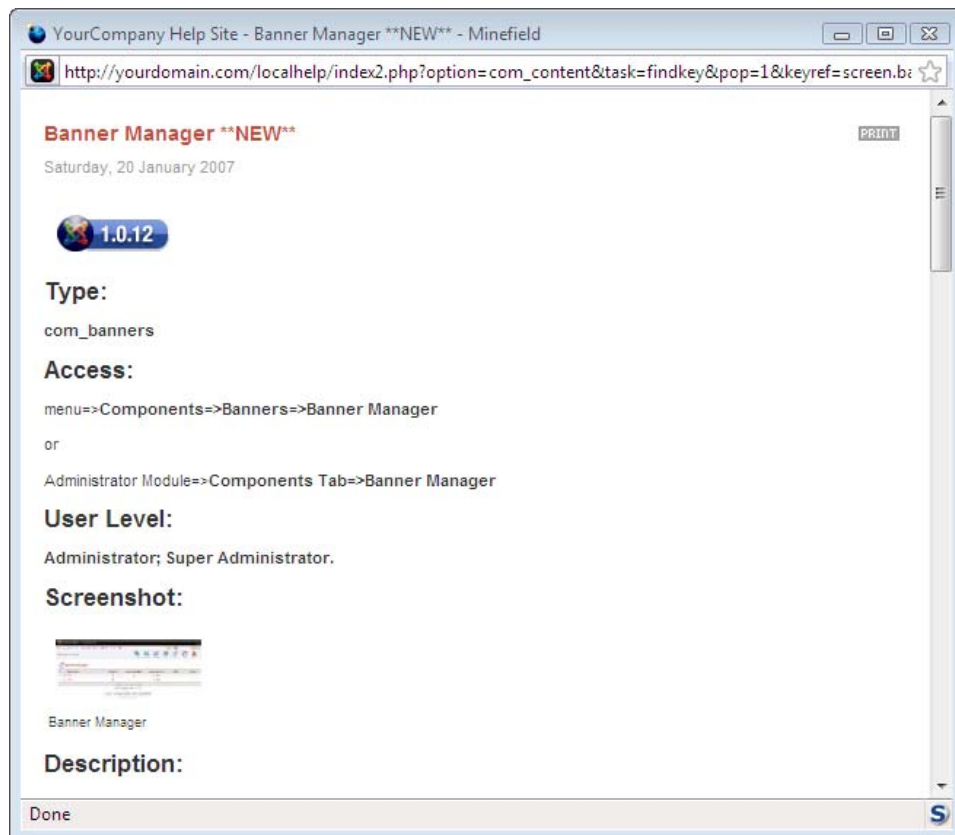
YourCompany Help Site - Banner Manager **NEW** - Minefield

http://yourdomain.com/localhelp/index2.php?option=com_content&task=findkey&pop=1&keyref=screen.ba

Banner Manager **NEW**

PRINT

Saturday, 20 January 2007

1.0.12

Type:

com_banners

Access:

menu=>Components=>Banners=>Banner Manager

or

Administrator Module=>Components Tab=>Banner Manager

User Level:

Administrator; Super Administrator.

Screenshot:

Banner Manager

Description:

Done